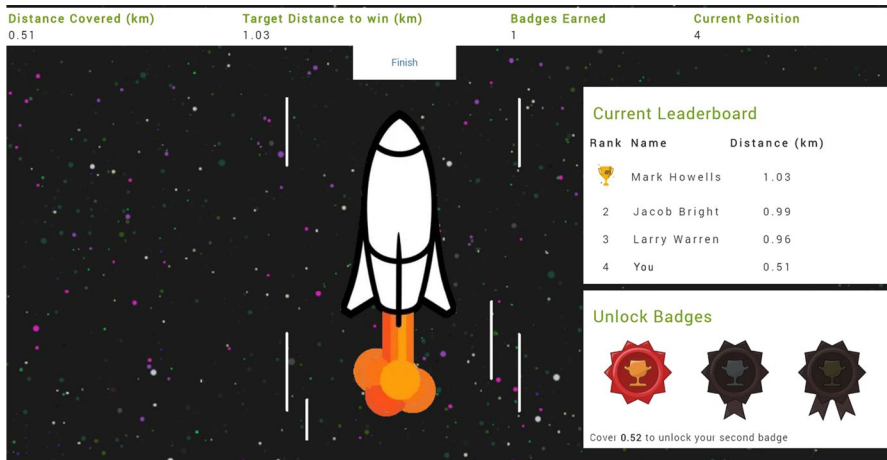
| Distance Covered (km) | Target Distance to win (km) | Badges Earned | Current Position |
|---|---|---|---|
| 0.51 | 1.03 | 1 | 4 |

Finish

Current Leaderboard

| Rank | Name | Distance (km) |
|---|---|---|
| | Mark Howells | 1.03 |
| 2 | Jacob Bright | 0.99 |
| 3 | Larry Warren | 0.96 |
| 4 | You | 0.51 |

Unlock Badges

Cover **0.52** to unlock your second badge